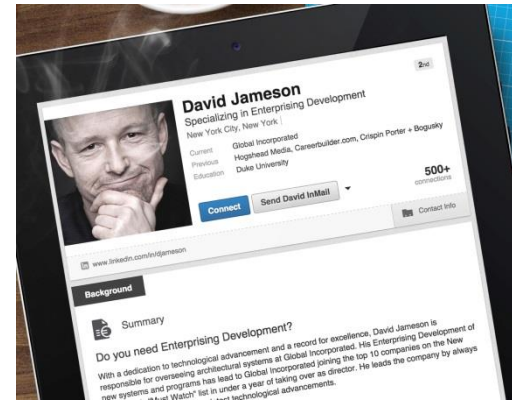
2nd

David Jameson

Specializing in Enterprising Development

New York City, New York

Current Global Incorporated

Previous Hogshead Media, Careerbuilder.com, Crispin Porter + Bogusky

Education Duke University

500+ connections

Connect

Send David InMail

Contact Info

www.linkedin.com/in/djameson

Background

Summary

Do you need Enterprising Development?

With a dedication to technological advancement and a record for excellence, David Jameson is responsible for overseeing architectural systems at Global Incorporated. His Enterprising Development of new systems and programs has lead to Global Incorporated joining the top 10 companies on the New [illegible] "Must Watch" list in under a year of taking over as director. He leads the company by always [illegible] technological advancements.